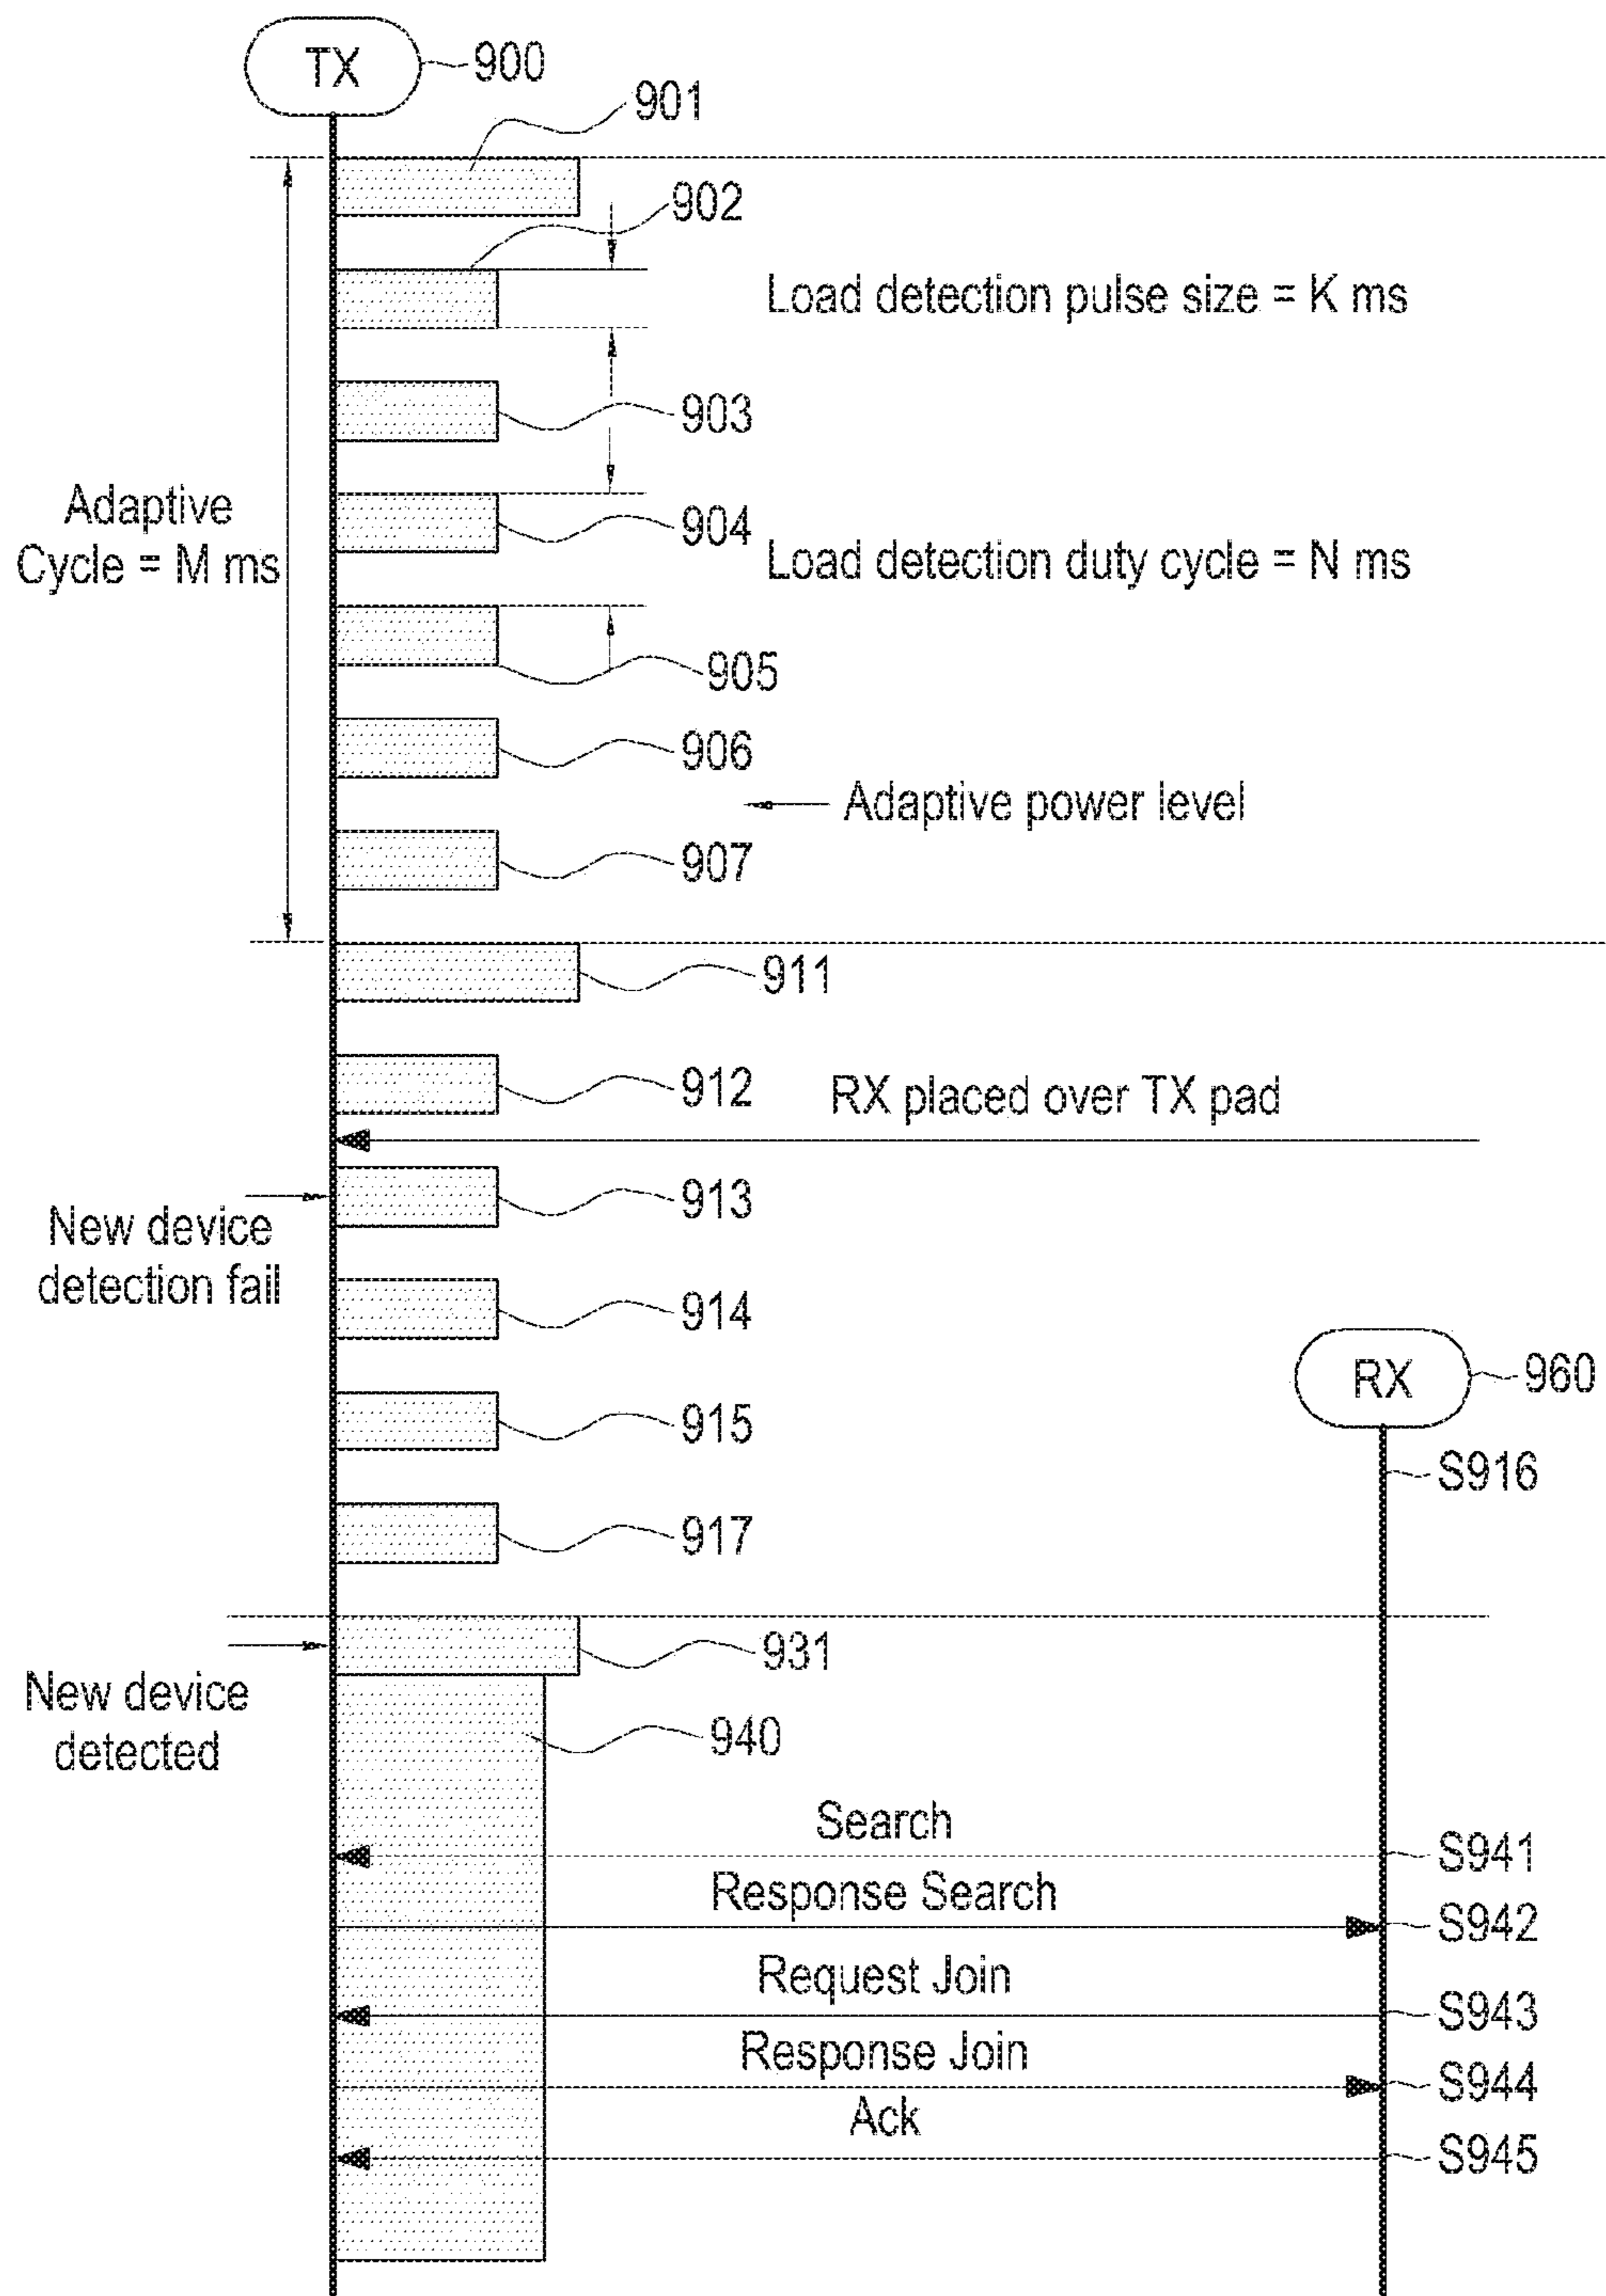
TX
900
901
902
Load detection pulse size = K ms
903
Adaptive Cycle = M ms
904
Load detection duty cycle = N ms
905
906
Adaptive power level
907
911
912
RX placed over TX pad
913
New device detection fail
914
RX
960
915
S916
917
931
New device detected
940
Search
S941
Response Search
S942
Request Join
S943
Response Join
S944
Ack
S945